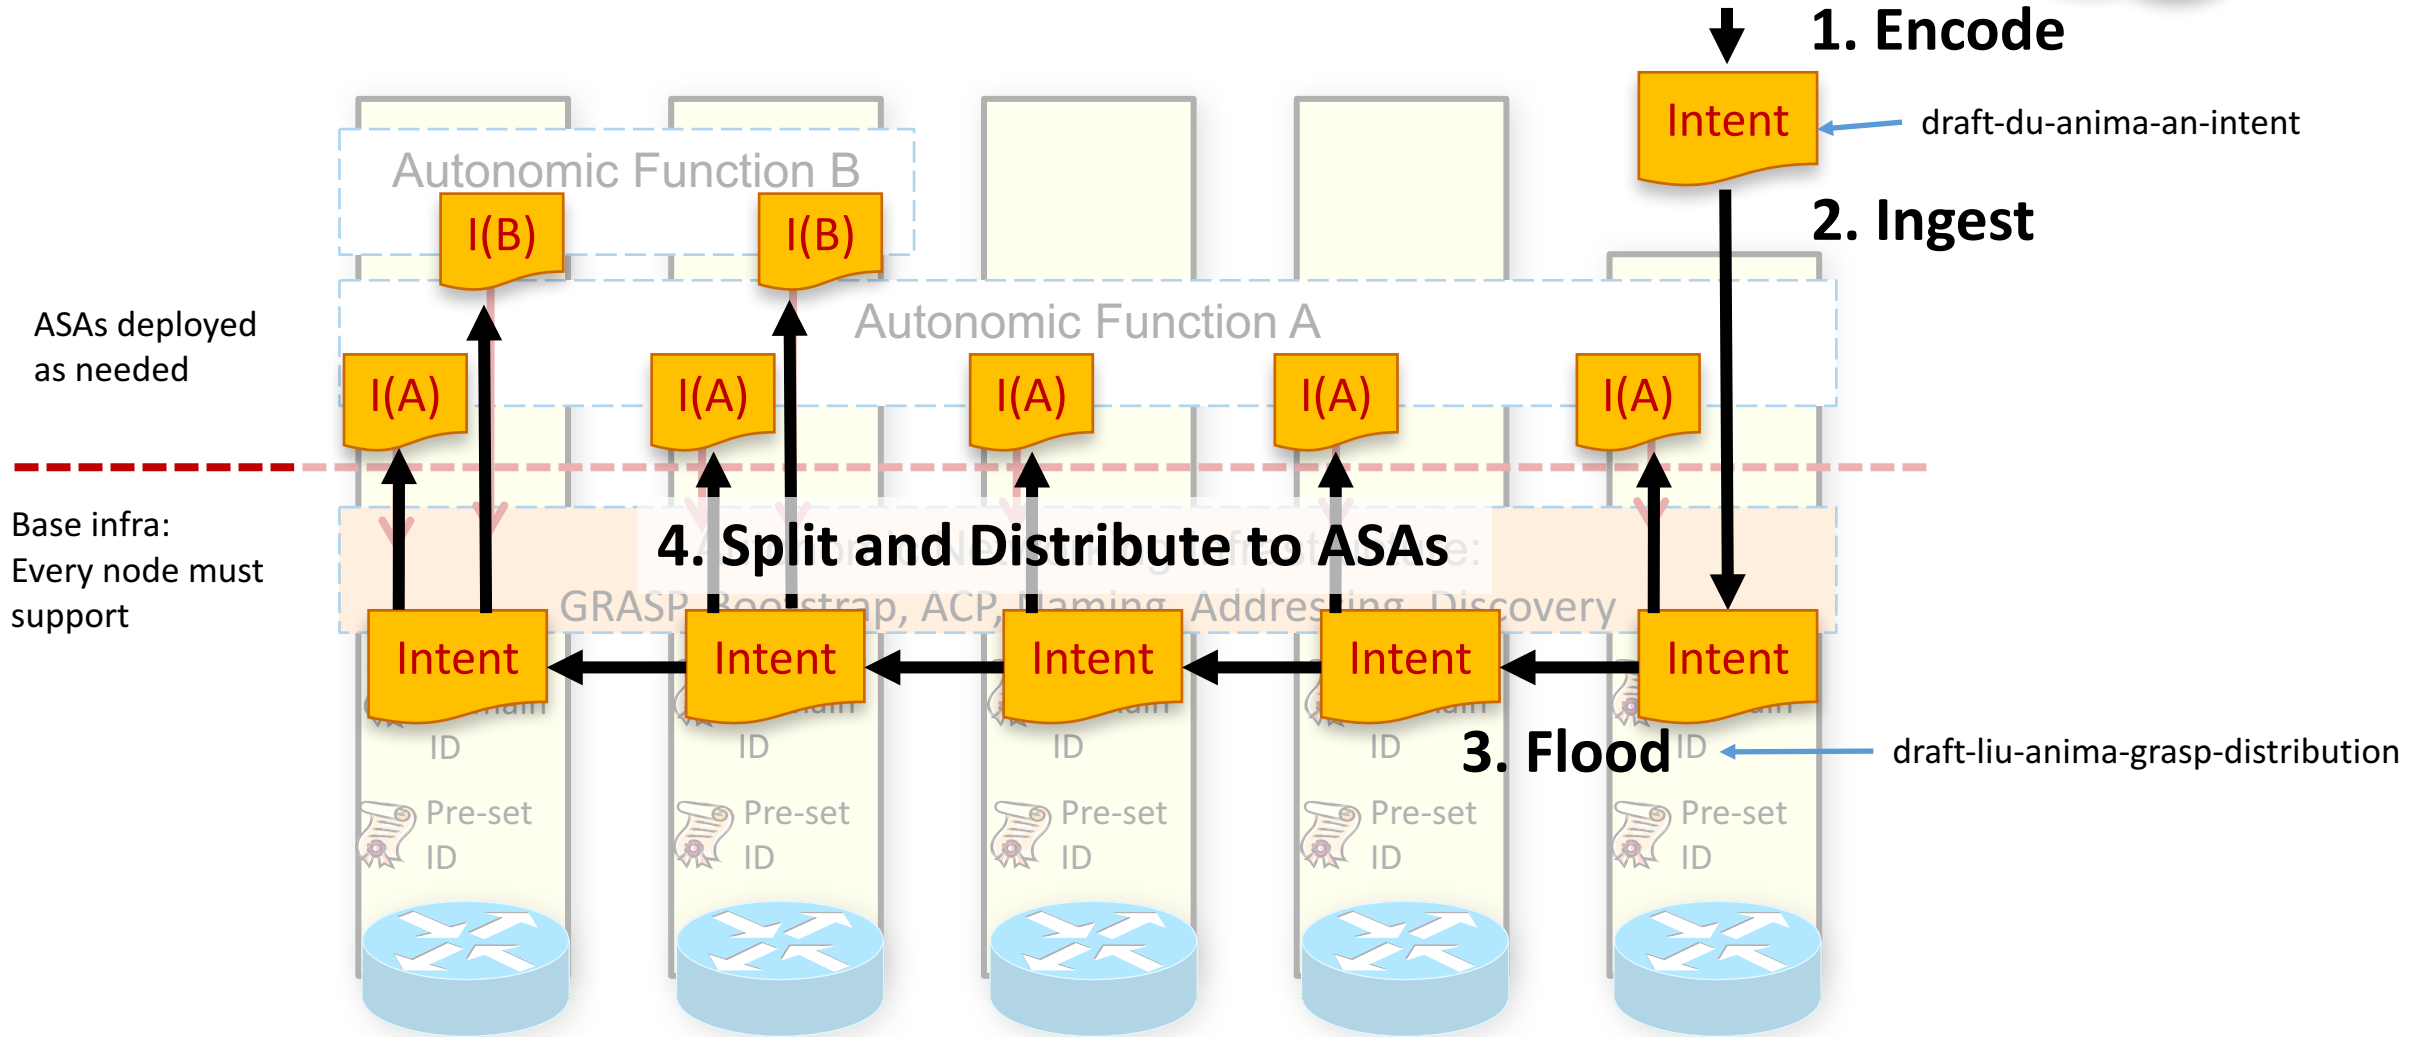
1. Encode

Intent

draft-du-anima-an-intent

2. Ingest

Autonomic Function B

I(B) I(B)

Autonomic Function A

ASAs deployed as needed

I(A) I(A) I(A) I(A) I(A)

Base infra: Every node must support

4. Split and Distribute to ASAs

GRASP, Bootstrap, ACP, Naming, Addressing, Discovery

Intent Intent Intent Intent Intent

ID ID ID ID ID

3. Flood

draft-liu-anima-grasp-distribution

Pre-set ID Pre-set ID Pre-set ID Pre-set ID Pre-set ID